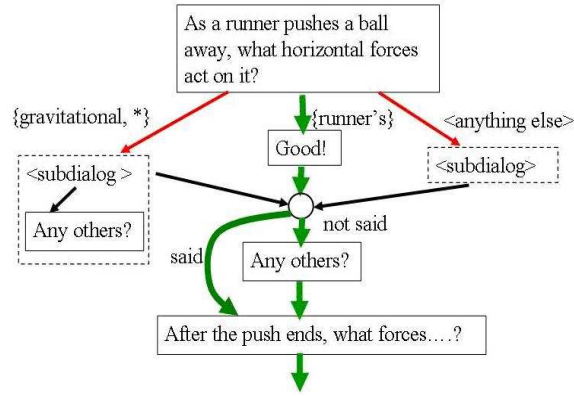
As a runner pushes a ball away, what horizontal forces act on it?

{gravitational, *}

{runner's}

<anything else>

Good!

<subdialog >

Any others?

<subdialog>

not said

said

Any others?

After the push ends, what forces….?